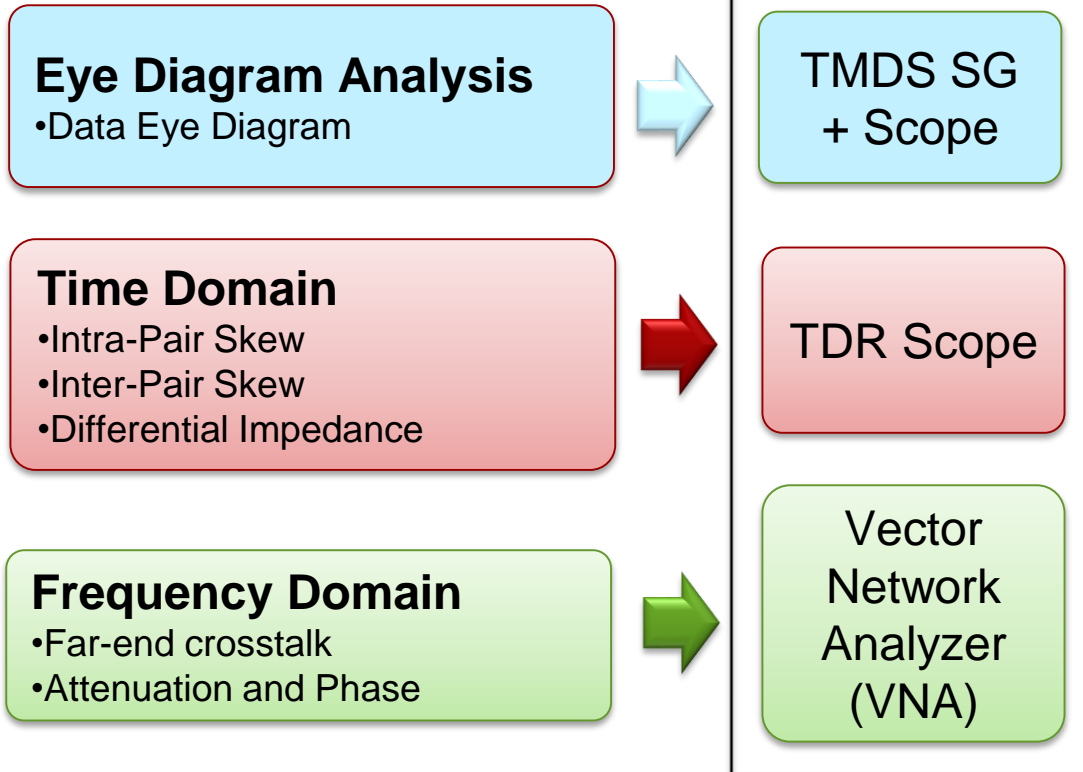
Eye Diagram Analysis
•Data Eye Diagram

TMDS SG + Scope

Time Domain
•Intra-Pair Skew
•Inter-Pair Skew
•Differential Impedance

TDR Scope

Frequency Domain
•Far-end crosstalk
•Attenuation and Phase

Vector Network Analyzer (VNA)